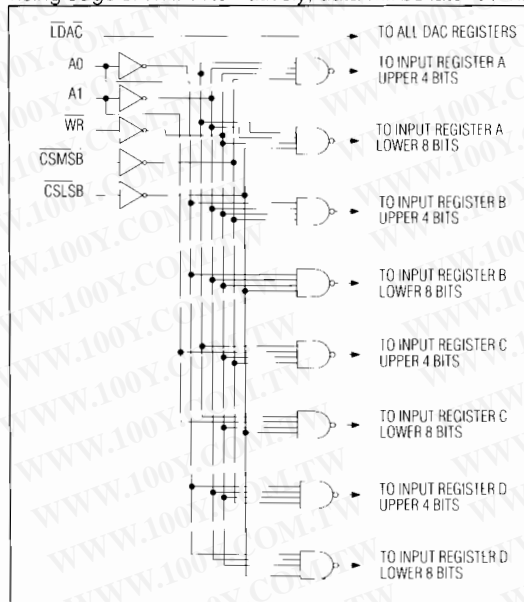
$\overline{LDAC}$

A0

A1

$\overline{WR}$

$\overline{CSMSB}$

$\overline{CSLSB}$

TO ALL DAC REGISTERS

TO INPUT REGISTER A UPPER 4 BITS

TO INPUT REGISTER A LOWER 8 BITS

TO INPUT REGISTER B UPPER 4 BITS

TO INPUT REGISTER B LOWER 8 BITS

TO INPUT REGISTER C UPPER 4 BITS

TO INPUT REGISTER C LOWER 8 BITS

TO INPUT REGISTER D UPPER 4 BITS

TO INPUT REGISTER D LOWER 8 BITS

WWW.100Y.COM.TW